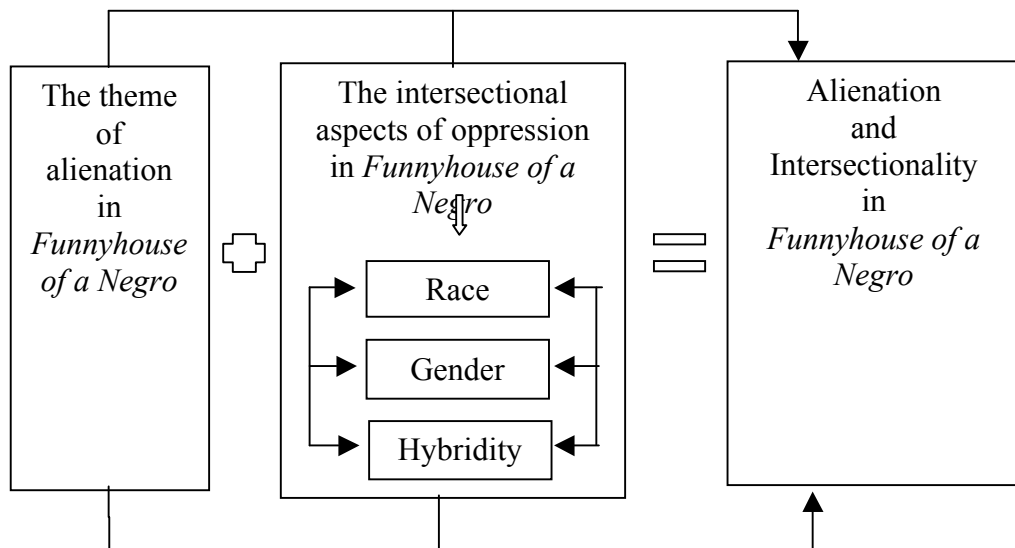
The theme of alienation in *Funnyhouse of a Negro*

The intersectional aspects of oppression in *Funnyhouse of a Negro*

Race

Gender

Hybridity

Alienation and Intersectionality in *Funnyhouse of a Negro*